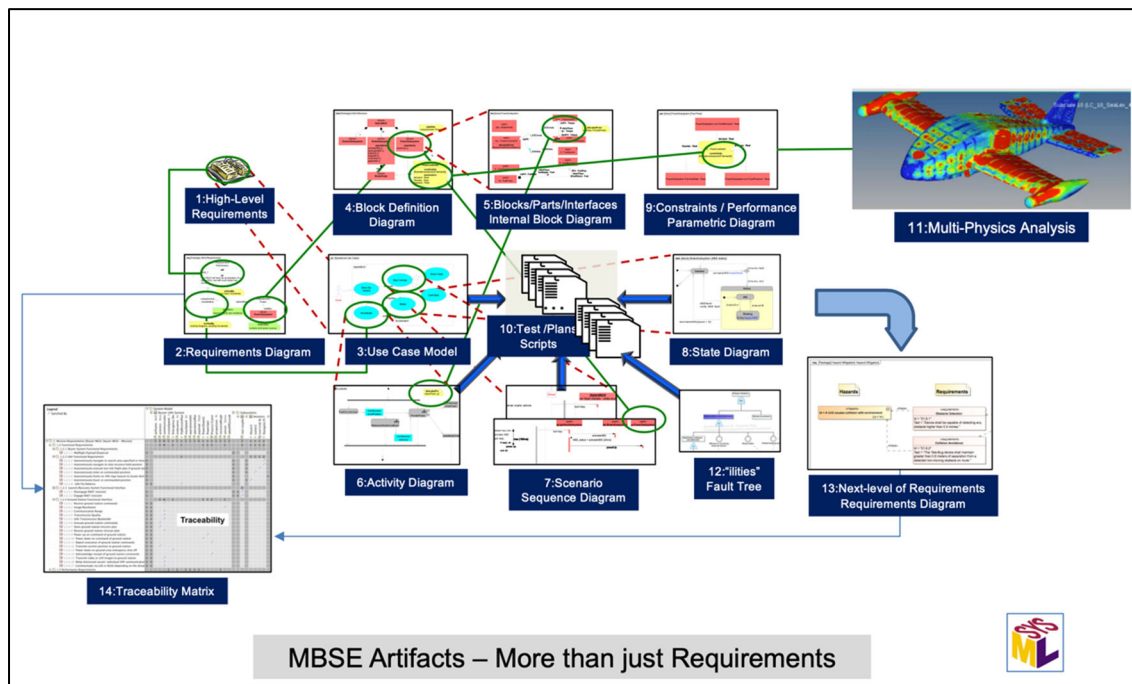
1:High-Level Requirements

4:Block Definition Diagram

5:Blocks/Parts/Interfaces Internal Block Diagram

9:Constraints / Performance Parametric Diagram

11:Multi-Physics Analysis

2:Requirements Diagram

3:Use Case Model

10:Test /Plans Scripts

8:State Diagram

Hazards

Requirements

6:Activity Diagram

7:Scenario Sequence Diagram

12:"ilities" Fault Tree

13:Next-level of Requirements Requirements Diagram

Traceability

14:Traceability Matrix

MBSE Artifacts – More than just Requirements

SysML